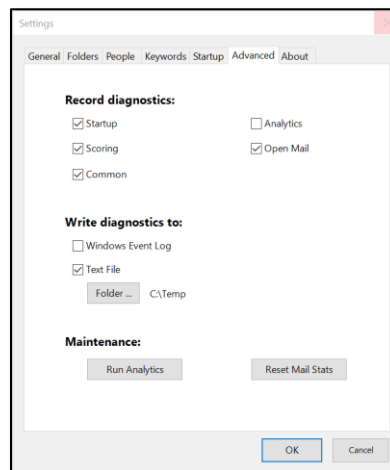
Settings

General Folders People Keywords Startup Advanced About

Record diagnostics:

☑ Startup
☐ Analytics
☑ Scoring
☑ Open Mail
☑ Common

Write diagnostics to:

☐ Windows Event Log
☑ Text File
Folder ... C:\Temp

Maintenance:

Run Analytics
Reset Mail Stats

OK
Cancel